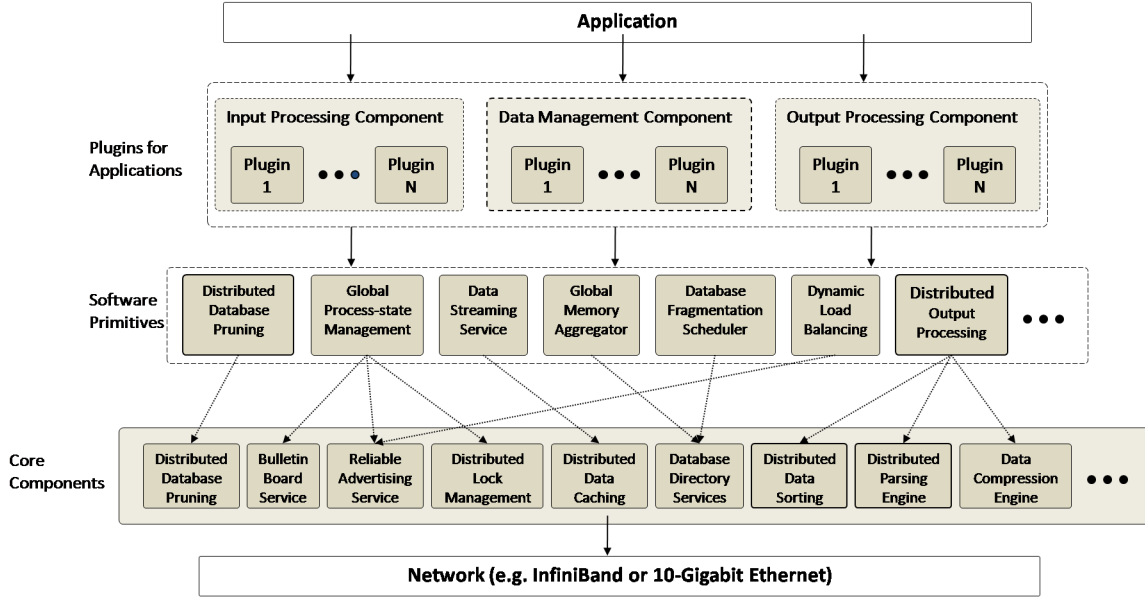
Application

Plugins for Applications

Input Processing Component

Plugin 1

Plugin N

Data Management Component

Plugin 1

Plugin N

Output Processing Component

Plugin 1

Plugin N

Software Primitives

Distributed Database Pruning

Global Process-state Management

Data Streaming Service

Global Memory Aggregator

Database Fragmentation Scheduler

Dynamic Load Balancing

Distributed Output Processing

Core Components

Distributed Database Pruning

Bulletin Board Service

Reliable Advertising Service

Distributed Lock Management

Distributed Data Caching

Database Directory Services

Distributed Data Sorting

Distributed Parsing Engine

Data Compression Engine

Network (e.g. InfiniBand or 10-Gigabit Ethernet)